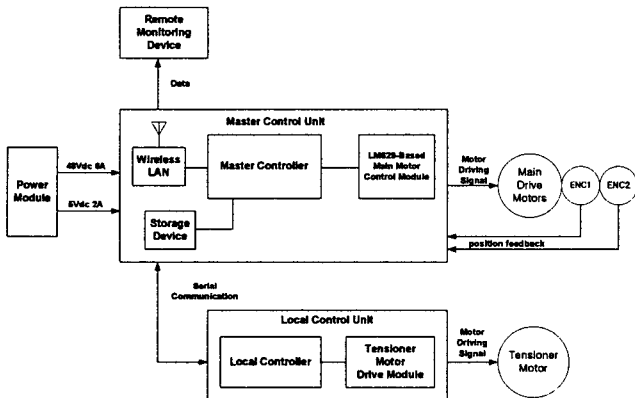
Remote Monitoring Device

Data

Master Control Unit

Power Module

48Vdc 6A

5Vdc 2A

Wireless LAN

Master Controller

LM629-Based Main Motor Control Module

Motor Driving Signal

Main Drive Motors

ENC1

ENC2

Storage Device

position feedback

Serial Communication

Local Control Unit

Local Controller

Tensioner Motor Drive Module

Motor Driving Signal

Tensioner Motor